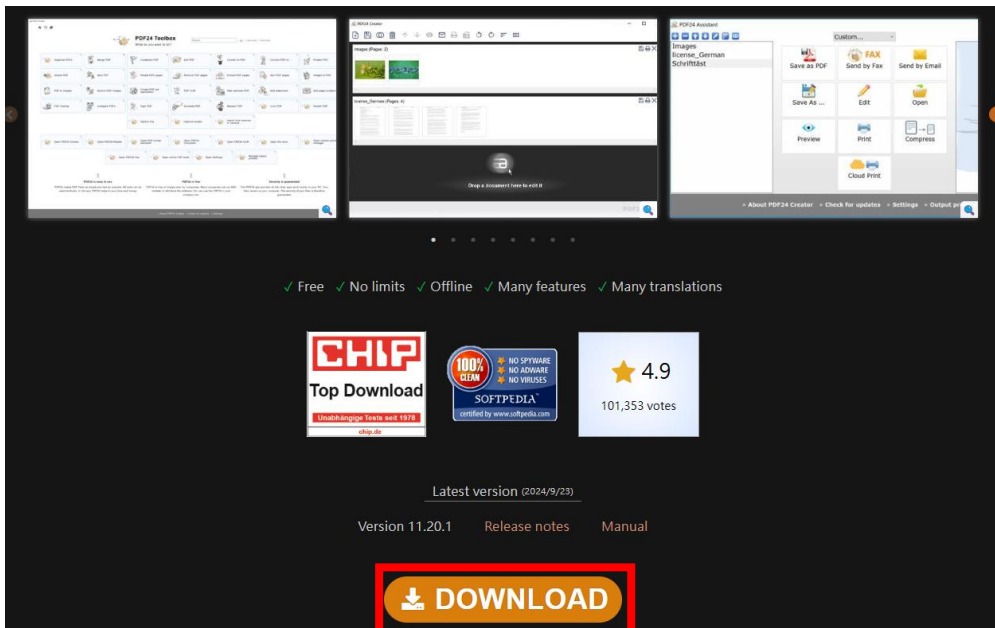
PDF24 Toolbox

What do you want to do?

PDF24 Creator

Images (Pages: 2)

license_German (Pages: 4)

Drop a document here to edit it

PDF24 Assistant

Custom...

Images
license_German
Schrifttäst

Save as PDF
Send by Fax
Send by Email
Save As ...
Edit
Open
Preview
Print
Compress
Cloud Print

» About PDF24 Creator » Check for updates » Settings » Output pr

✓ Free ✓ No limits ✓ Offline ✓ Many features ✓ Many translations

CHIP
Top Download
Unabhängige Tests seit 1978
chip.de

100% CLEAN
NO SPYWARE
NO ADWARE
NO VIRUSES
SOFTPEDIA
certified by www.softpedia.com

4.9
101,353 votes

Latest version (2024/9/23)

Version 11.20.1 Release notes Manual

DOWNLOAD